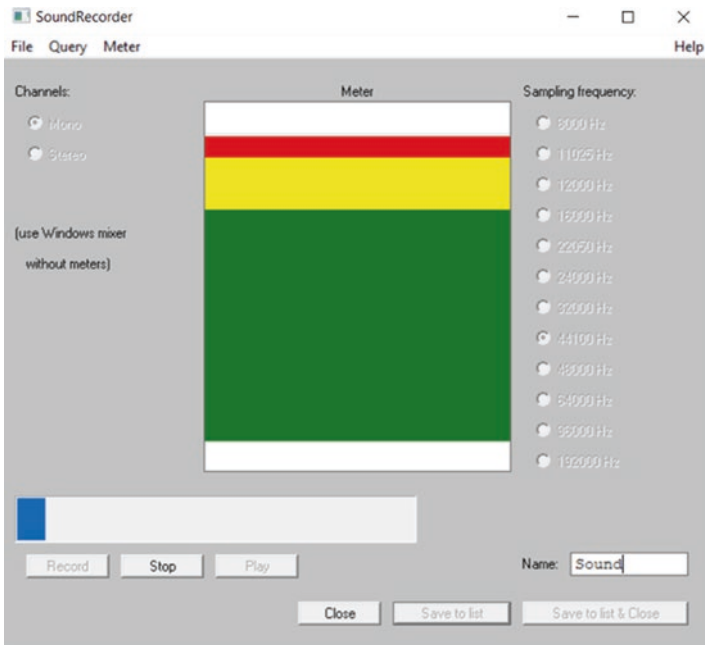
SoundRecorder

File Query Meter

Help

Channels:

Mono

Stereo

(use Windows mixer without meters)

Meter

Sampling frequency:

8000 Hz

11025 Hz

12000 Hz

16000 Hz

22050 Hz

24000 Hz

32000 Hz

44100 Hz

48000 Hz

64000 Hz

96000 Hz

192000 Hz

Record Stop Play

Name: Sound

Close Save to list Save to list & Close